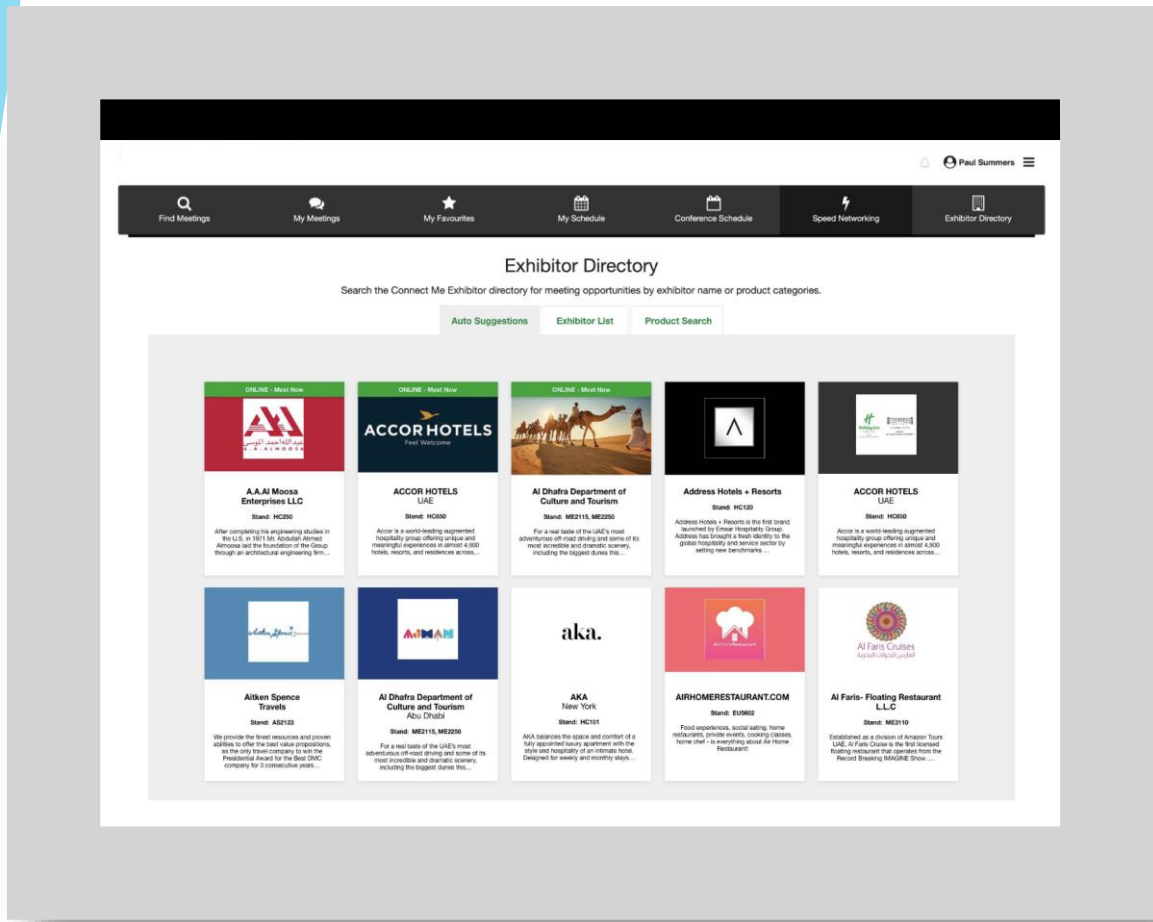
Paul Summers

Find Meetings
My Meetings
My Favourites
My Schedule
Conference Schedule
Speed Networking
Exhibitor Directory

Exhibitor Directory

Search the Connect Me Exhibitor directory for meeting opportunities by exhibitor name or product categories.

Auto Suggestions
Exhibitor List
Product Search

ONLINE - Meet Now
عبد الله أحمد الموسى
A.A.ALMOOSA
A.A.Al Moosa Enterprises LLC
Stand: HC250
After completing his engineering studies in the U.S. in 1971 Mr. Abdullah Ahmed Almoosa laid the foundation of the Group through an architectural engineering firm...

ONLINE - Meet Now
ACCOR HOTELS
Feel Welcome
ACCOR HOTELS
UAE
Stand: HC850
Accor is a world-leading augmented hospitality group offering unique and meaningful experiences in almost 4,900 hotels, resorts, and residences across...

ONLINE - Meet Now
Al Dhafra Department of Culture and Tourism
Stand: ME2115, ME2250
For a real taste of the UAE's most adventurous off-road driving and some of its most incredible and dramatic scenery, including the biggest dunes this...

Address Hotels + Resorts
Stand: HC120
Address Hotels + Resorts is the first brand launched by Emaar Hospitality Group. Address has brought a fresh identity to the global hospitality and service sector by setting new benchmarks ...

ACCOR HOTELS
UAE
Stand: HC850
Accor is a world-leading augmented hospitality group offering unique and meaningful experiences in almost 4,900 hotels, resorts, and residences across...

Aitken Spence Travels
Stand: AS2123
We provide the finest resources and proven abilities to offer the best value propositions, as the only travel company to win the Presidential Award for the Best DMC company for 3 consecutive years...

AJMAN
Al Dhafra Department of Culture and Tourism
Abu Dhabi
Stand: ME2115, ME2250
For a real taste of the UAE's most adventurous off-road driving and some of its most incredible and dramatic scenery, including the biggest dunes this...

aka.
AKA
New York
Stand: HC101
AKA balances the space and comfort of a fully appointed luxury apartment with the style and hospitality of an intimate hotel. Designed for weekly and monthly stays...

AIRHOMERESTAURANT.COM
Stand: EU9602
Food experiences, social eating, home restaurants, private events, cooking classes, home chef - is everything about Air Home Restaurant!

Al Faris Cruises
الفارس للرحلات البحرية
Al Faris- Floating Restaurant L.L.C
Stand: ME3110
Established as a division of Amazon Tours UAE, Al Faris Cruise is the first licensed floating restaurant that operates from the Record Breaking IMAGINE Show ....